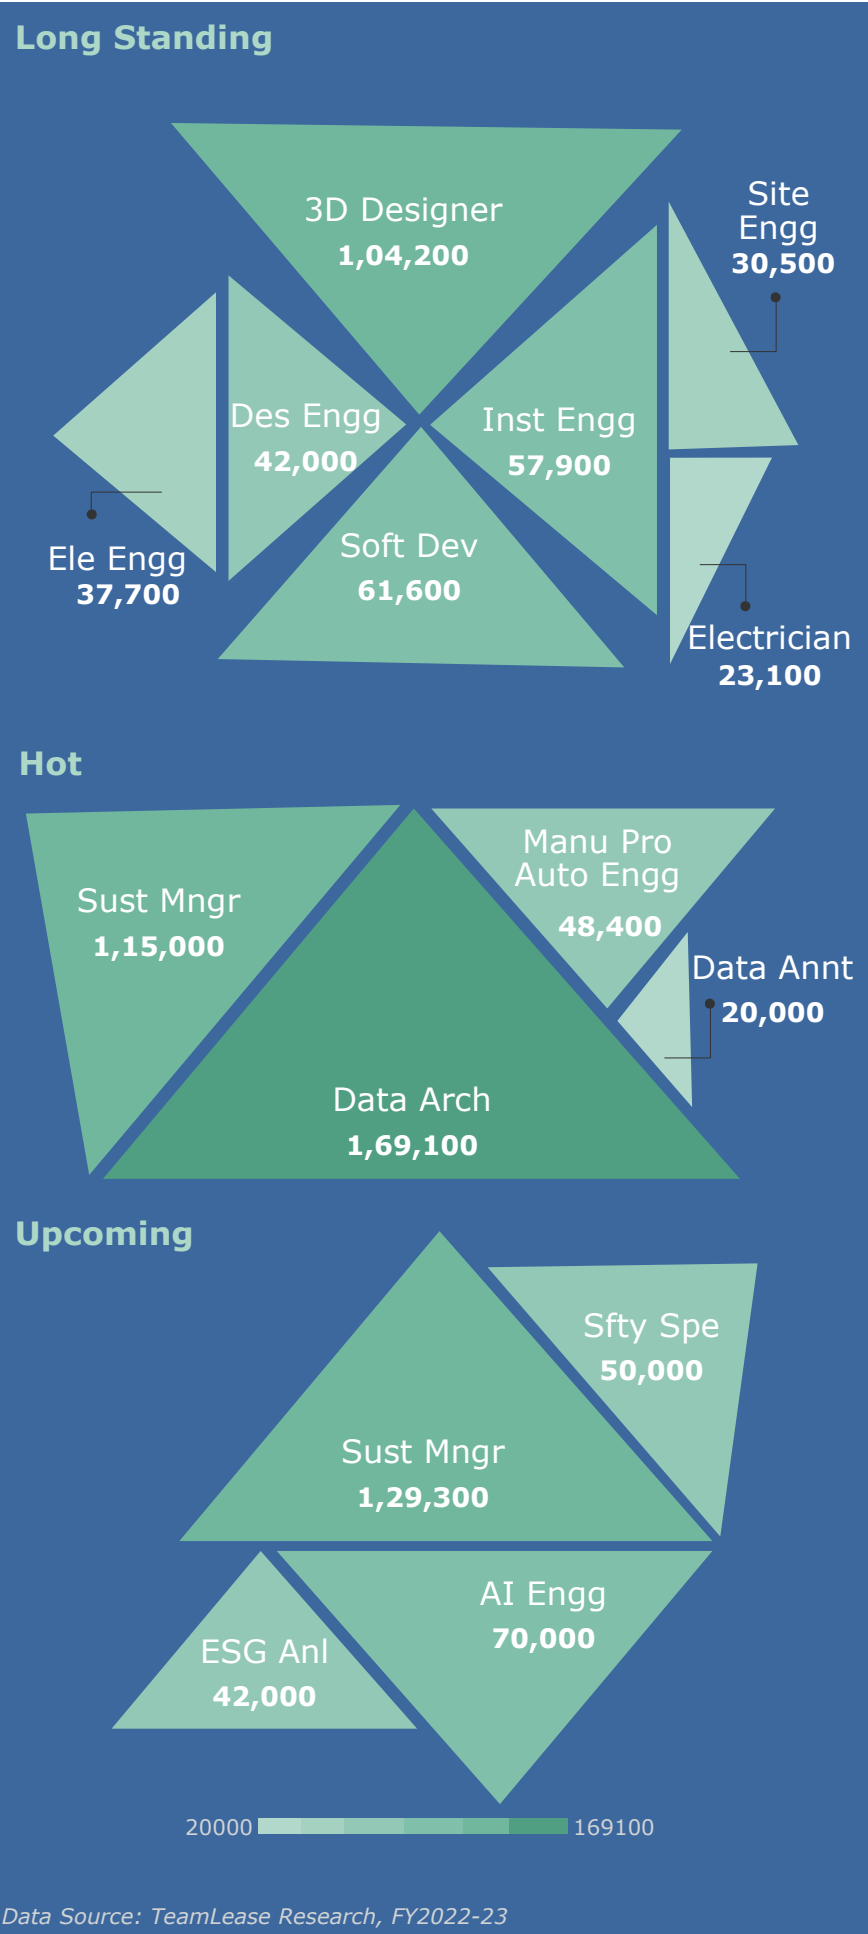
Long Standing

3D Designer
1,04,200

Site Engg
30,500

Des Engg
42,000

Inst Engg
57,900

Ele Engg
37,700

Soft Dev
61,600

Electrician
23,100

Hot

Sust Mngr
1,15,000

Manu Pro Auto Engg
48,400

Data Annt
20,000

Data Arch
1,69,100

Upcoming

Sfty Spe
50,000

Sust Mngr
1,29,300

AI Engg
70,000

ESG Anl
42,000

20000 169100

Data Source: TeamLease Research, FY2022-23